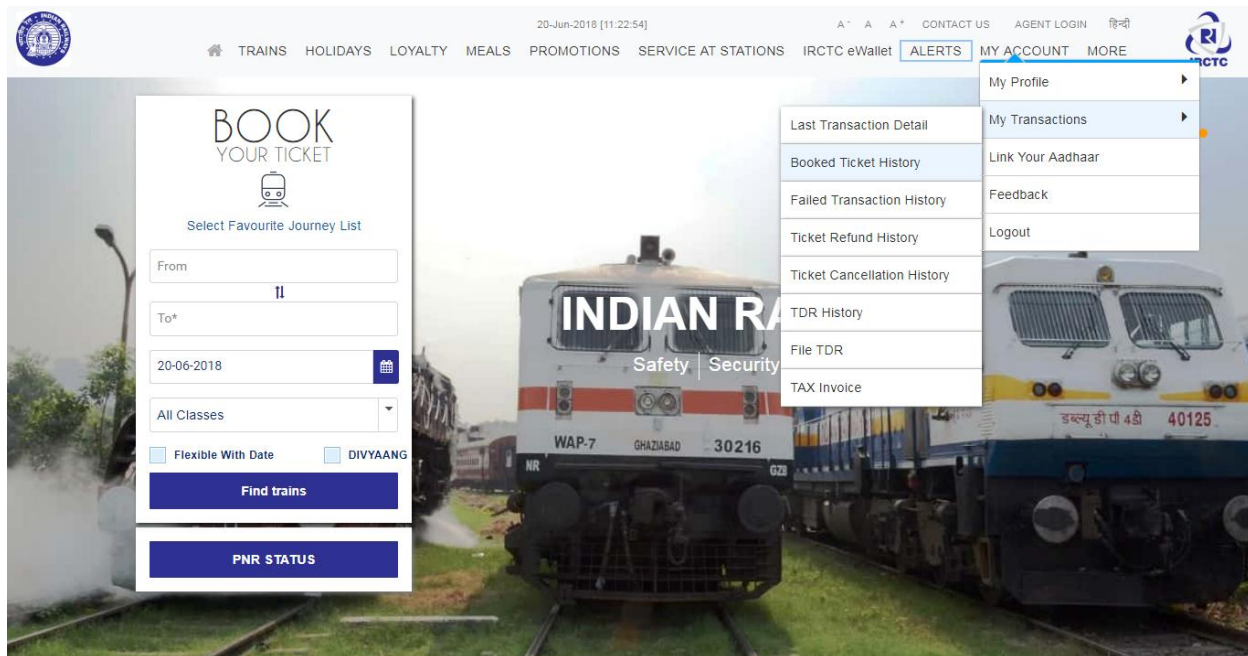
20-Jun-2018 [11:22:54]

A⁻ A A⁺ CONTACT US AGENT LOGIN हिन्दी

TRAINS HOLIDAYS LOYALTY MEALS PROMOTIONS SERVICE AT STATIONS IRCTC eWallet ALERTS MY ACCOUNT MORE

IRCTC

My Profile

My Transactions

Link Your Aadhaar

Feedback

Logout

Last Transaction Detail

Booked Ticket History

Failed Transaction History

Ticket Refund History

Ticket Cancellation History

TDR History

File TDR

TAX Invoice

BOOK
YOUR TICKET

Select Favourite Journey List

From

To*

20-06-2018

All Classes

Flexible With Date

DIVYAANG

Find trains

PNR STATUS

INDIAN RA

Safety | Security

WAP-7 GHAZIABAD 30216

NR

GZB

डब्ल्यू डी पी 4डी 40125